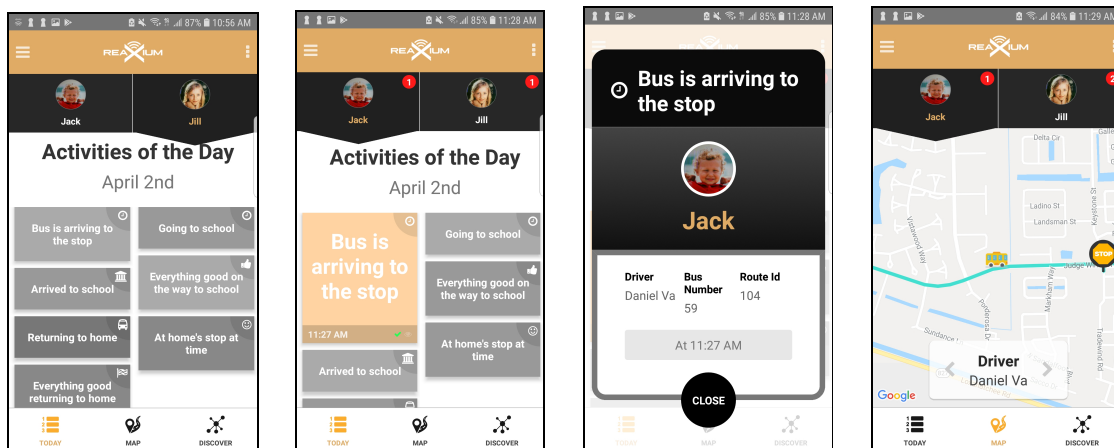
87% 10:56 AM

REAXIUM

Jack

Jill

Activities of the Day

April 2nd

Bus is arriving to the stop

Going to school

Arrived to school

Everything good on the way to school

Returning to home

At home's stop at time

Everything good returning to home

TODAY

MAP

DISCOVER

85% 11:28 AM

REAXIUM

1

Jack

1

Jill

Activities of the Day

April 2nd

Bus is arriving to the stop

11:27 AM

Going to school

Everything good on the way to school

At home's stop at time

Arrived to school

TODAY

MAP

DISCOVER

85% 11:28 AM

Bus is arriving to the stop

Jack

Driver
Daniel Va

Bus Number
59

Route Id
104

At 11:27 AM

CLOSE

TODAY

MAP

DISCOVER

84% 11:29 AM

REAXIUM

1

Jack

2

Jill

Delta Cir

Ladino St

Landsman St

Judge W

Vistawood Way

Ponderosa Dr

Markham Way

Sundance

STOP

Driver
Daniel Va

Google

TODAY

MAP

DISCOVER